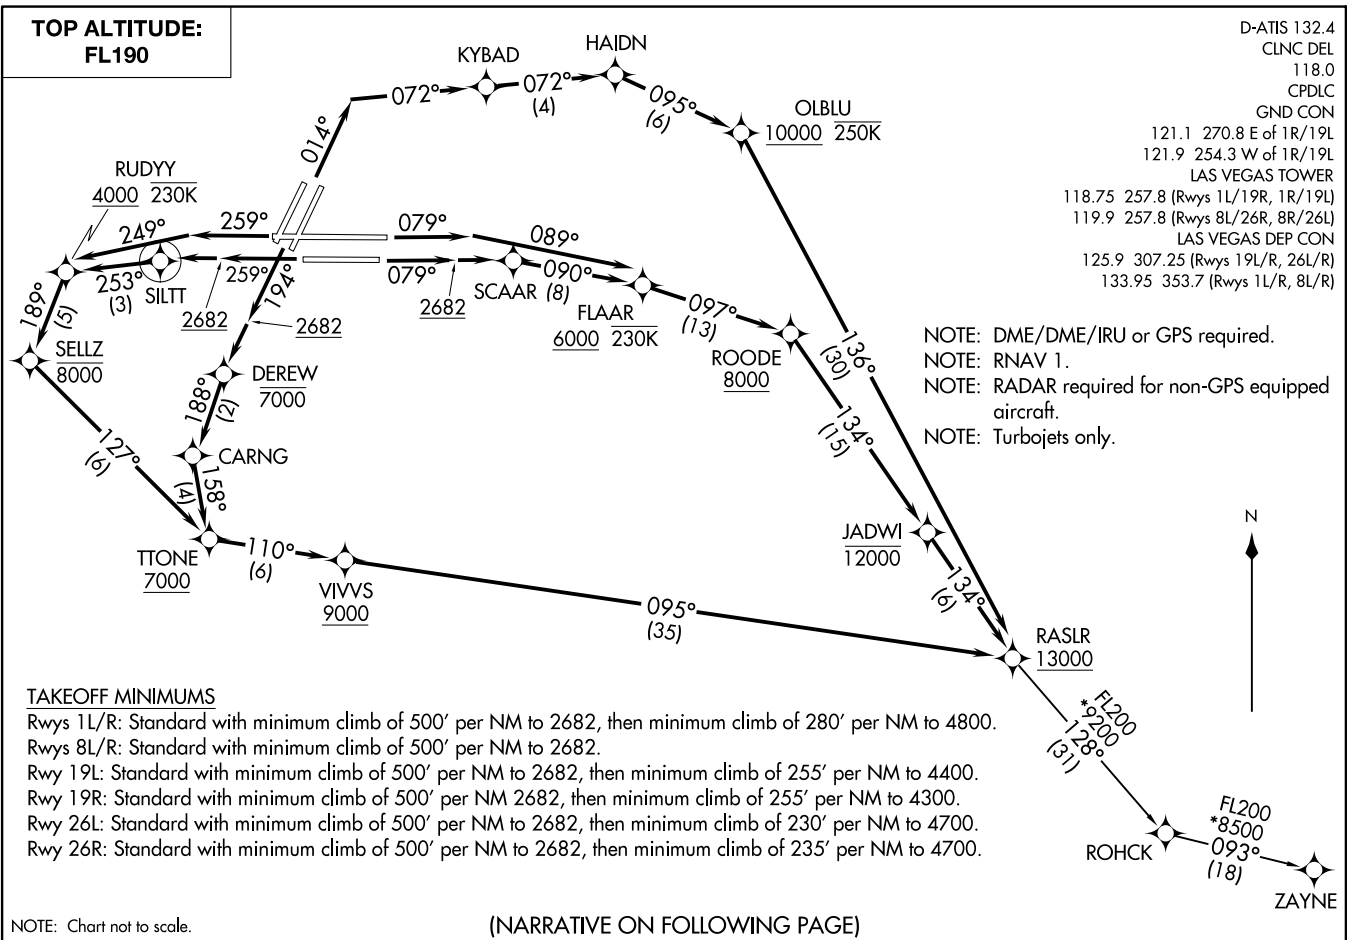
TOP ALTITUDE:
FL190

D-ATIS 132.4
CLNC DEL
118.0
CPDLC
GND CON
121.1 270.8 E of 1R/19L
121.9 254.3 W of 1R/19L
LAS VEGAS TOWER
118.75 257.8 (Rwys 1L/19R, 1R/19L)
119.9 257.8 (Rwys 8L/26R, 8R/26L)
LAS VEGAS DEP CON
125.9 307.25 (Rwys 19L/R, 26L/R)
133.95 353.7 (Rwys 1L/R, 8L/R)

KYBAD
HAIDN
072°
072°
(4)
095°
(6)
OLBLU
10000 250K
014°
RUDYY
4000 230K
249°
259°
079°
089°
253°
(3)
SILTT
259°
079°
SCAAR
090°
(8)
2682
2682
2682
194°
189°
(5)
FLAAR
6000 230K
097°
(13)
ROODE
8000
136°
(30)
SELLZ
8000
DEREW
7000
188°
(2)
CARNG
158°
(4)
127°
(6)
134°
(15)
JADWI
12000
134°
(6)
TTONE
7000
110°
(6)
VIVVS
9000
095°
(35)
RASLR
13000
FL200
*9200
128°
(31)
ROHCK
FL200
*8500
093°
(18)
ZAYNE
N

NOTE: DME/DME/IRU or GPS required.
NOTE: RNAV 1.
NOTE: RADAR required for non-GPS equipped aircraft.
NOTE: Turbojets only.

TAKEOFF MINIMUMS
Rwys 1L/R: Standard with minimum climb of 500′ per NM to 2682, then minimum climb of 280′ per NM to 4800.
Rwys 8L/R: Standard with minimum climb of 500′ per NM to 2682.
Rwy 19L: Standard with minimum climb of 500′ per NM to 2682, then minimum climb of 255′ per NM to 4400.
Rwy 19R: Standard with minimum climb of 500′ per NM 2682, then minimum climb of 255′ per NM to 4300.
Rwy 26L: Standard with minimum climb of 500′ per NM to 2682, then minimum climb of 230′ per NM to 4700.
Rwy 26R: Standard with minimum climb of 500′ per NM to 2682, then minimum climb of 235′ per NM to 4700.

NOTE: Chart not to scale.
(NARRATIVE ON FOLLOWING PAGE)